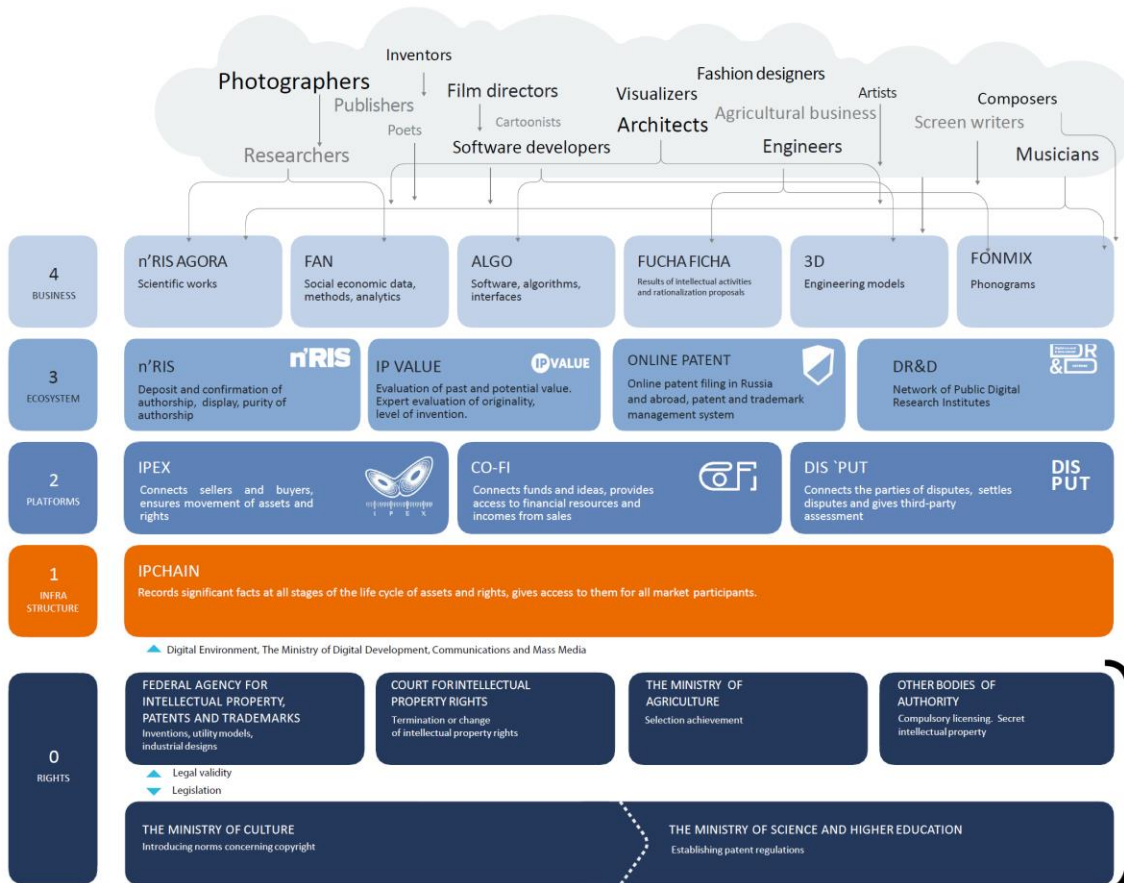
Inventors
Photographers
Publishers
Film directors
Fashion designers
Visualizers
Artists
Composers
Cartoonists
Agricultural business
Poets
Architects
Screen writers
Researchers
Software developers
Engineers
Musicians

4
BUSINESS

n'RIS AGORA
Scientific works

FAN
Social economic data, methods, analytics

ALGO
Software, algorithms, interfaces

FUCHA FICHA
Results of intellectual activities and rationalization proposals

3D
Engineering models

FONMIX
Phonograms

3
ECOSYSTEM

n'RIS
n'RIS
Deposit and confirmation of authorship, display, purity of authorship

IP VALUE
IP VALUE
Evaluation of past and potential value. Expert evaluation of originality, level of invention.

ONLINE PATENT
Online patent filing in Russia and abroad, patent and trademark management system

DR&D
DR&D
Network of Public Digital Research Institutes

2
PLATFORMS

IPEX
Connects sellers and buyers, ensures movement of assets and rights
IPEX

CO-FI
Connects funds and ideas, provides access to financial resources and incomes from sales
CoFi

DIS `PUT
Connects the parties of disputes, settles disputes and gives third-party assessment
DIS PUT

1
INFRA STRUCTURE

IPCHAIN
Records significant facts at all stages of the life cycle of assets and rights, gives access to them for all market participants.

Digital Environment, The Ministry of Digital Development, Communications and Mass Media

0
RIGHTS

FEDERAL AGENCY FOR INTELLECTUAL PROPERTY, PATENTS AND TRADEMARKS
Inventions, utility models, industrial designs

COURT FOR INTELLECTUAL PROPERTY RIGHTS
Termination or change of intellectual property rights

THE MINISTRY OF AGRICULTURE
Selection achievement

OTHER BODIES OF AUTHORITY
Compulsory licensing. Secret intellectual property

Legal validity
Legislation

THE MINISTRY OF CULTURE
Introducing norms concerning copyright

THE MINISTRY OF SCIENCE AND HIGHER EDUCATION
Establishing patent regulations